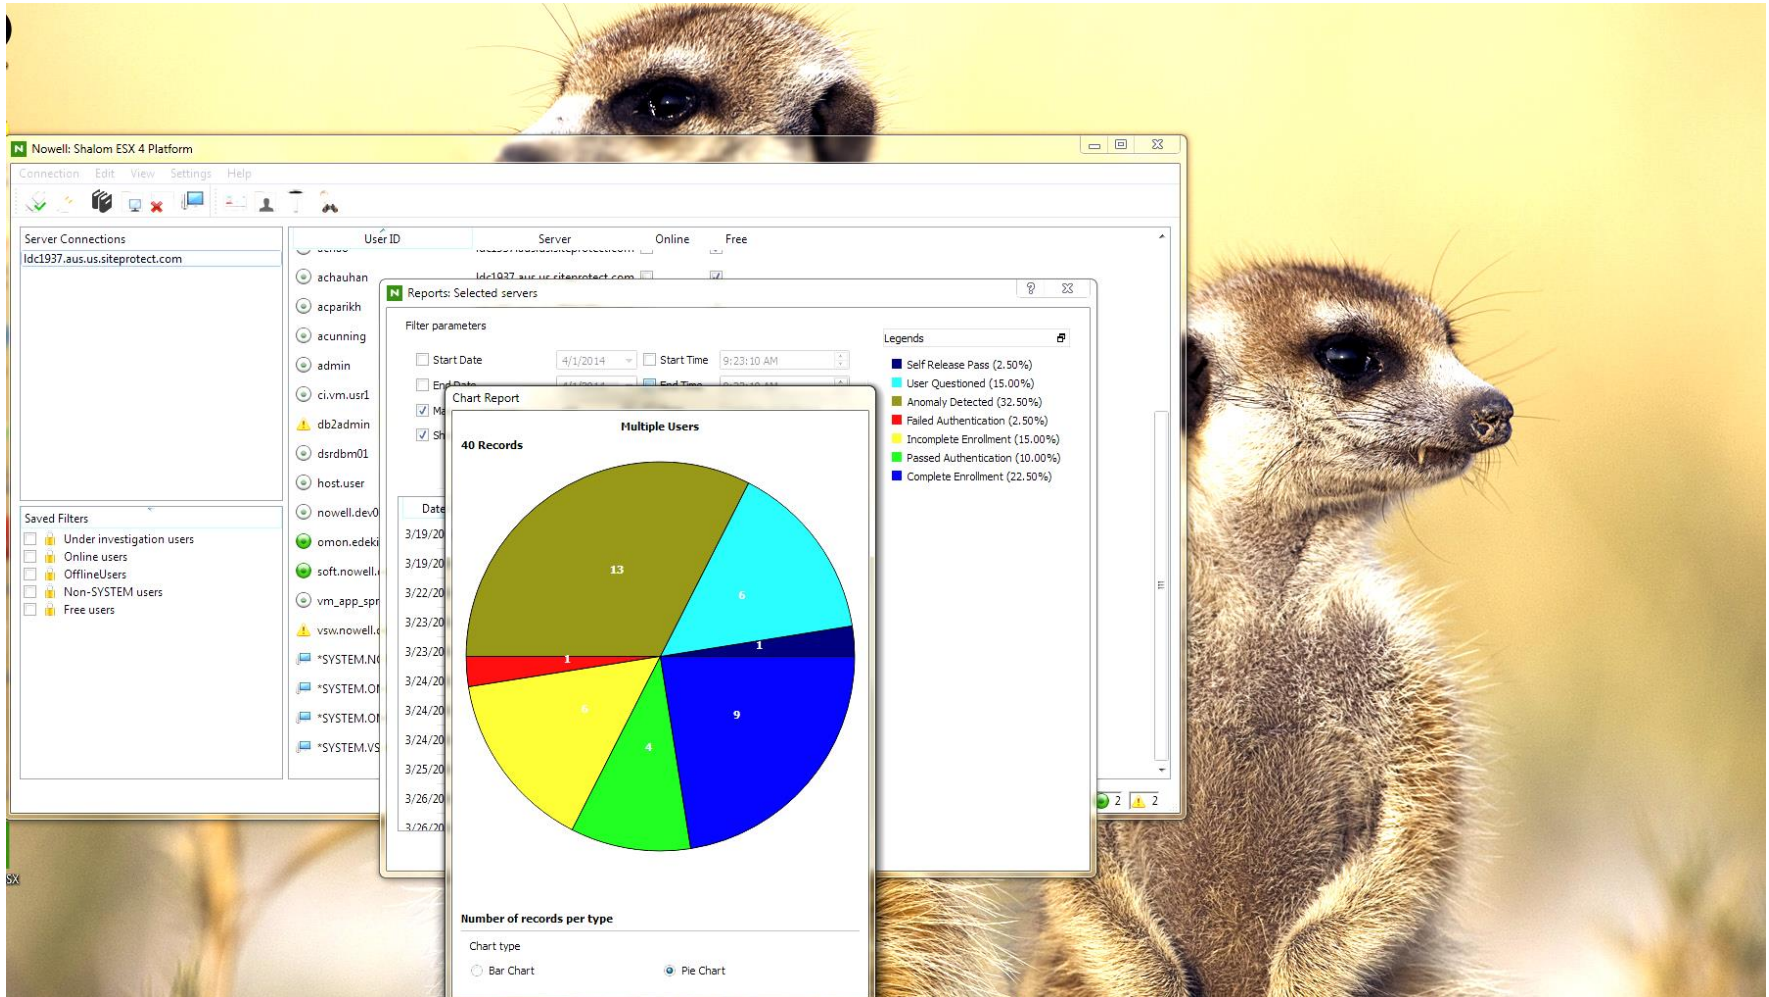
Nowell: Shalom ESX 4 Platform

Connection Edit View Settings Help

Server Connections
ldc1937.aus.us.siteprotect.com

Saved Filters
Under investigation users
Online users
OfflineUsers
Non-SYSTEM users
Free users

| User ID | Server | Online | Free |
|---|---|---|---|
| achauhan | ldc1937.aus.us.siteprotect.com | | |
| acparikh | | | |
| acunning | | | |
| admin | | | |
| ci.vm.usr1 | | | |
| db2admin | | | |
| dsrdbm01 | | | |
| host.user | | | |
| nowell.dev0 | | | |
| omon.edeki | | | |
| soft.nowell. | | | |
| vm_app_spr | | | |
| vsw.nowell. | | | |
| *SYSTEM.N | | | |
| *SYSTEM.O | | | |
| *SYSTEM.O | | | |
| *SYSTEM.VS | | | |

2 2

Reports: Selected servers

Filter parameters

Start Date 4/1/2014 Start Time 9:23:10 AM
End Date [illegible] End Time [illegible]
Ma
Sh

Date
3/19/20
3/19/20
3/22/20
3/23/20
3/23/20
3/24/20
3/24/20
3/24/20
3/25/20
3/26/20
3/26/20

Legends
Self Release Pass (2.50%)
User Questioned (15.00%)
Anomaly Detected (32.50%)
Failed Authentication (2.50%)
Incomplete Enrollment (15.00%)
Passed Authentication (10.00%)
Complete Enrollment (22.50%)

Chart Report

Multiple Users
40 Records

13
6
1
1
6
4
9

Number of records per type

Chart type
Bar Chart
Pie Chart

SX